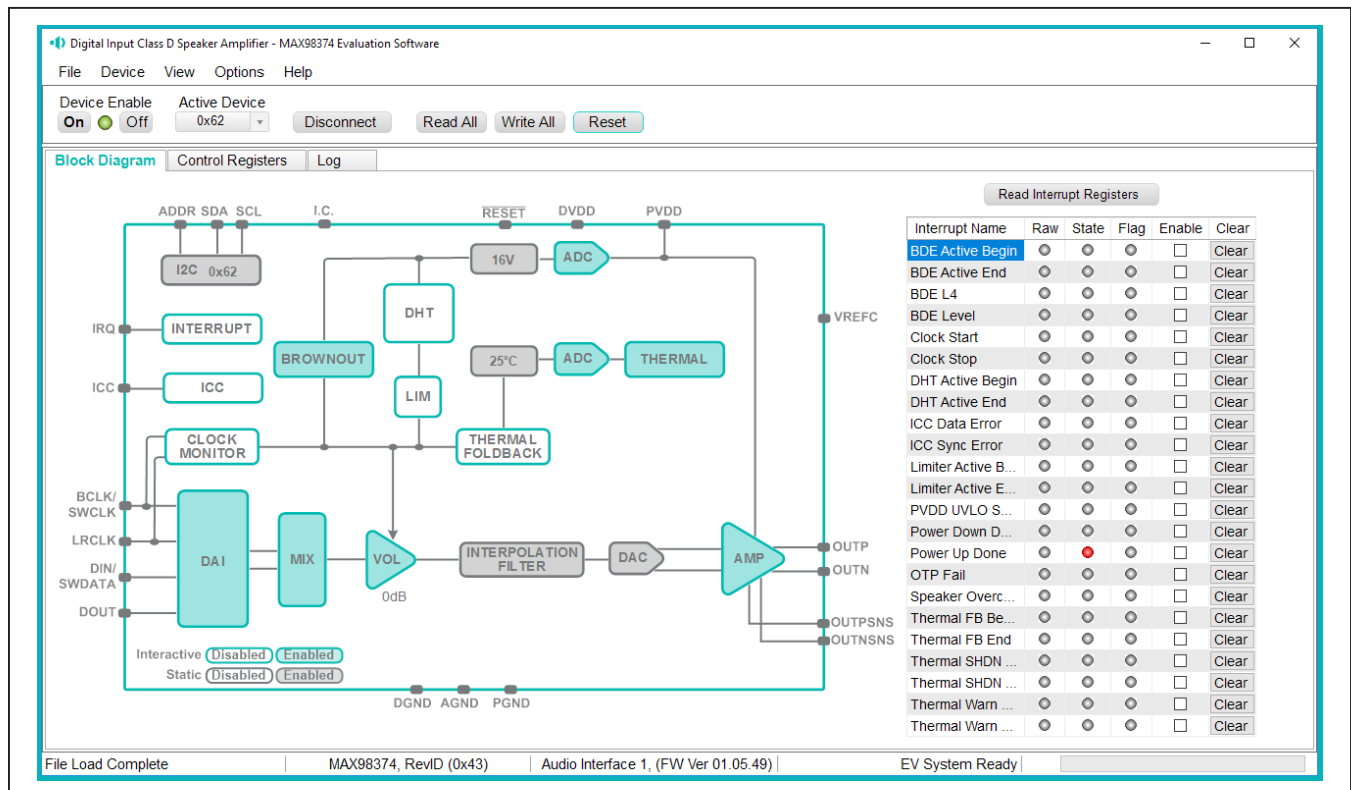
Digital Input Class D Speaker Amplifier - MAX98374 Evaluation Software

File Device View Options Help

Device Enable
On Off

Active Device
0x62

Disconnect Read All Write All Reset

Block Diagram Control Registers Log

ADDR SDA SCL I.C. $\overline{RESET}$ DVDD PVDD

I2C 0x62

16V ADC

DHT

VREFC

IRQ INTERRUPT

BROWNOUT

25°C ADC THERMAL

ICC ICC

LIM

CLOCK MONITOR

THERMAL FOLDBACK

BCLK/ SWCLK

LRCLK

DIN/ SWDATA

DOUT

DAI MIX VOL INTERPOLATION FILTER DAC AMP

0dB

OUTP
OUTN
OUTPSNS
OUTNSNS

Interactive Disabled Enabled
Static Disabled Enabled

DGND AGND PGND

Read Interrupt Registers

| Interrupt Name | Raw | State | Flag | Enable | Clear |
|---|---|---|---|---|---|
| BDE Active Begin | | | | | Clear |
| BDE Active End | | | | | Clear |
| BDE L4 | | | | | Clear |
| BDE Level | | | | | Clear |
| Clock Start | | | | | Clear |
| Clock Stop | | | | | Clear |
| DHT Active Begin | | | | | Clear |
| DHT Active End | | | | | Clear |
| ICC Data Error | | | | | Clear |
| ICC Sync Error | | | | | Clear |
| Limiter Active B... | | | | | Clear |
| Limiter Active E... | | | | | Clear |
| PVDD UVLO S... | | | | | Clear |
| Power Down D... | | | | | Clear |
| Power Up Done | | | | | Clear |
| OTP Fail | | | | | Clear |
| Speaker Overc... | | | | | Clear |
| Thermal FB Be... | | | | | Clear |
| Thermal FB End | | | | | Clear |
| Thermal SHDN ... | | | | | Clear |
| Thermal SHDN ... | | | | | Clear |
| Thermal Warn ... | | | | | Clear |
| Thermal Warn ... | | | | | Clear |

File Load Complete | MAX98374, RevID (0x43) | Audio Interface 1, (FW Ver 01.05.49) | EV System Ready